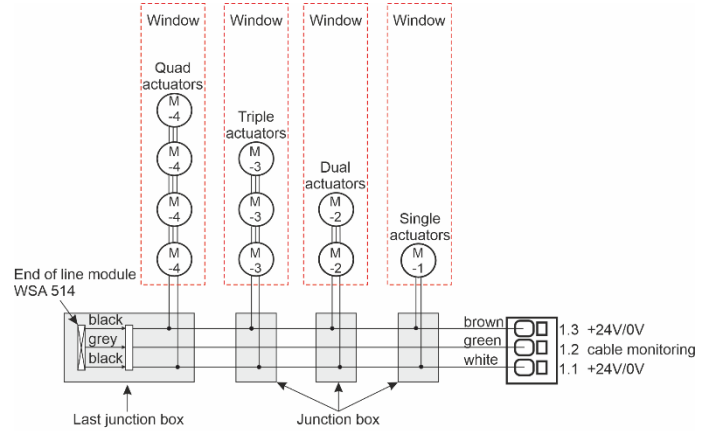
Window

Quad actuators

M -4

M -4

M -4

M -4

Window

Triple actuators

M -3

M -3

M -3

Window

Dual actuators

M -2

M -2

Window

Single actuators

M -1

End of line module WSA 514

black

grey

black

brown

green

white

1.3 +24V/0V

1.2 cable monitoring

1.1 +24V/0V

Last junction box

Junction box